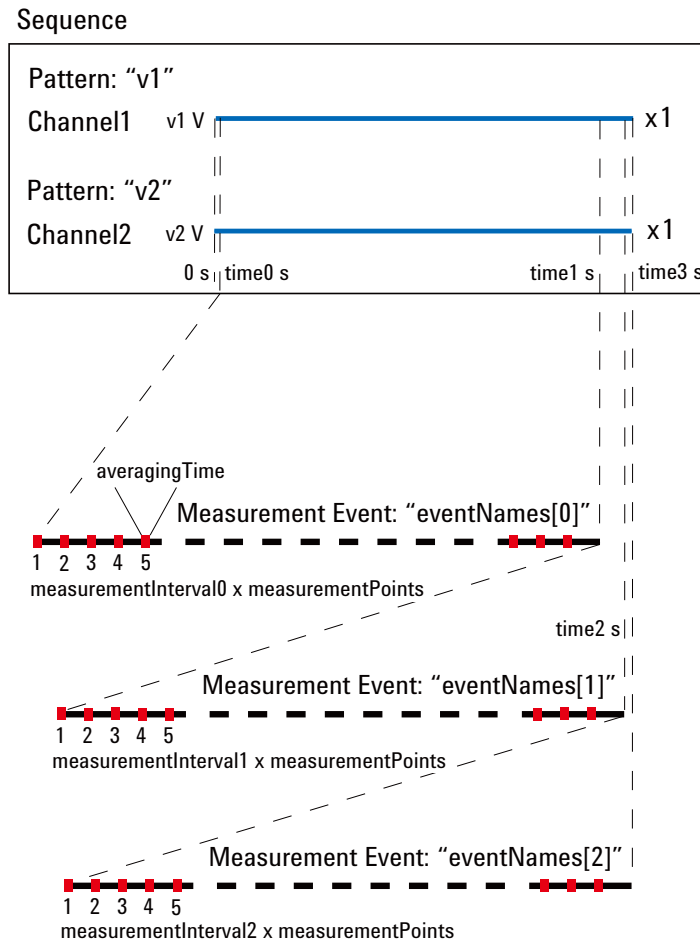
Sequence

Pattern: “v1”

Channel1 v1 V x1

Pattern: “v2”

Channel2 v2 V x1

0 s time0 s time1 s time3 s

averagingTime

Measurement Event: “eventNames[0]”

1 2 3 4 5

measurementInterval0 x measurementPoints

time2 s

Measurement Event: “eventNames[1]”

1 2 3 4 5

measurementInterval1 x measurementPoints

Measurement Event: “eventNames[2]”

1 2 3 4 5

measurementInterval2 x measurementPoints